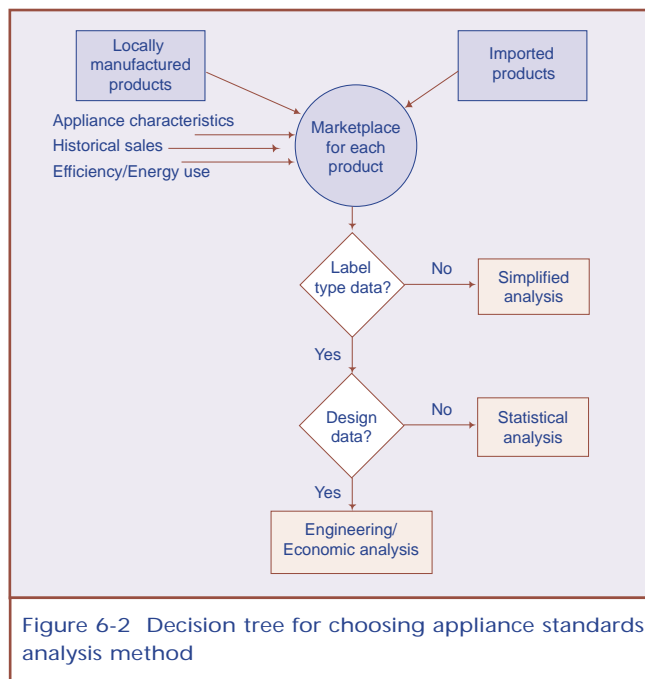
Locally manufactured products

Imported products

Appliance characteristics
Historical sales
Efficiency/Energy use

Marketplace for each product

Label type data?

No

Simplified analysis

Yes

Design data?

No

Statistical analysis

Yes

Engineering/ Economic analysis

Figure 6-2 Decision tree for choosing appliance standards analysis method